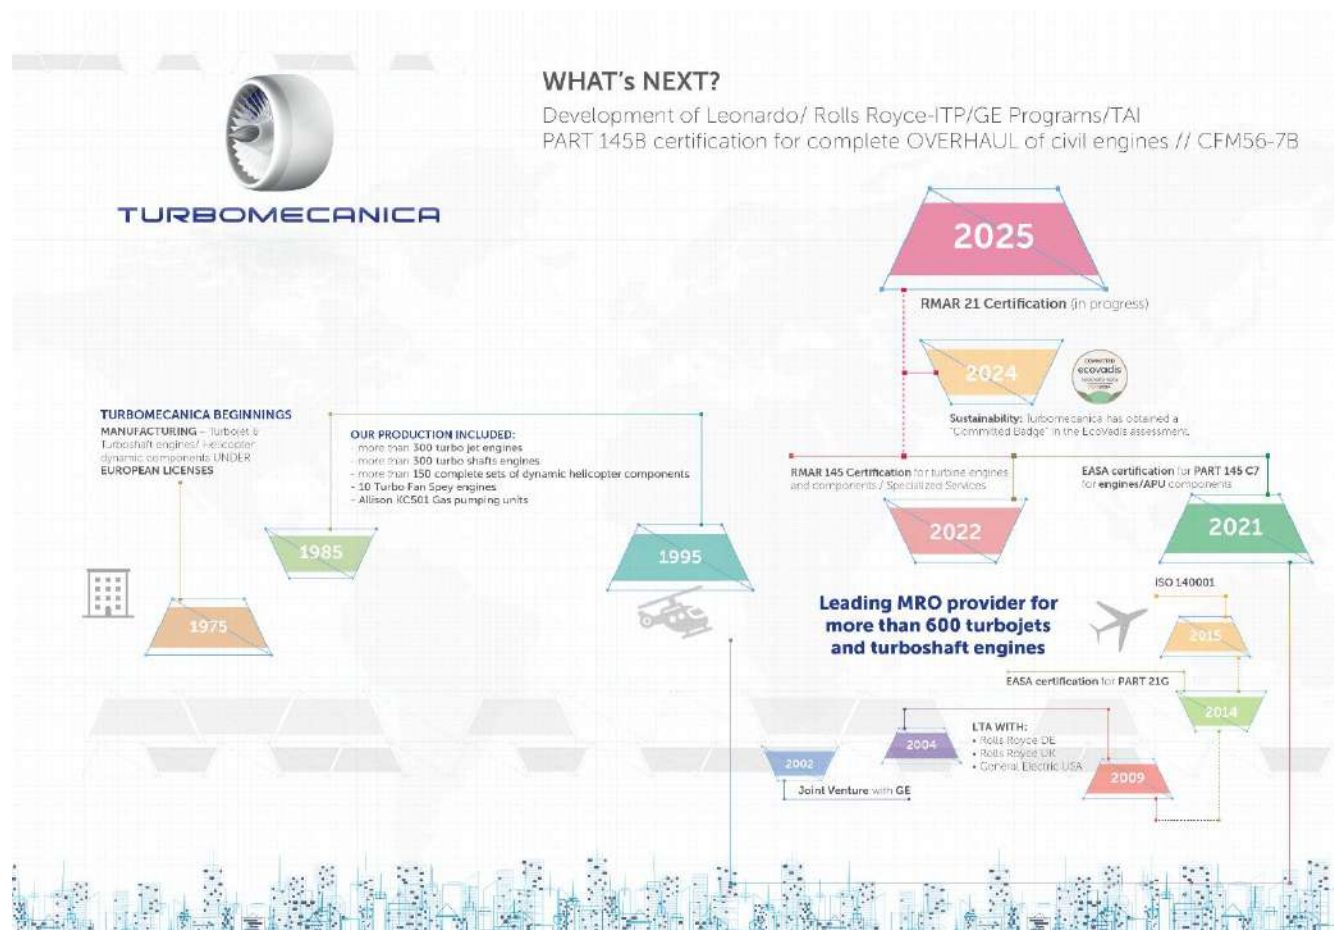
TURBOMECANICA

WHAT's NEXT?

Development of Leonardo/ Rolls Royce-ITP/GE Programs/TAI
PART 145B certification for complete OVERHAUL of civil engines // CFM56-7B

2025

RMAR 21 Certification (in progress)

2024

COMMITTED ecovadis

Sustainability: Turbomecanica has obtained a "Committed Badge" in the EcoVadis assessment.

RMAR 145 Certification for turbine engines and components / Specialized Services

EASA certification for PART 145 C7 for engines/APU components

2022

2021

TURBOMECANICA BEGINNINGS
MANUFACTURING – Turbojet & Turboshaft engines/ Helicopter dynamic components UNDER EUROPEAN LICENSES

OUR PRODUCTION INCLUDED:
- more than 300 turbo jet engines
- more than 300 turbo shafts engines
- more than 150 complete sets of dynamic helicopter components
- 10 Turbo Fan Spey engines
- Allison KC501 Gas pumping units

1985

1995

1975

ISO 140001

Leading MRO provider for more than 600 turbojets and turboshaft engines

2015

EASA certification for PART 21G

2014

LTA WITH:
• Rolls Royce DE
• Rolls Royce UK
• General Electric USA

2004

2002

2009

Joint Venture with GE